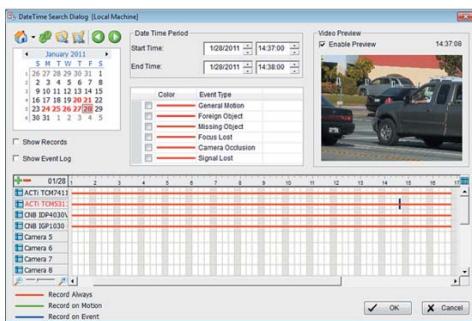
DateTime Search Dialog [Local Machine]

January 2011
S M T W T F S
26 27 28 29 30 31 1
2 3 4 5 6 7 8
9 10 11 12 13 14 15
16 17 18 19 20 21 22
23 24 25 26 27 28 29
30 31 1 2 3 4 5

Show Records
Show Event Log

Date Time Period
Start Time: 1/28/2011 14:37:00
End Time: 1/28/2011 14:38:00

| | Color | Event Type |
|---|---|---|
| | | General Motion |
| | | Foreign Object |
| | | Missing Object |
| | | Focus Lost |
| | | Camera Occlusion |
| | | Signal Lost |

Video Preview
Enable Preview 14:37:08

01/28 1 2 3 4 5 6 7 8 9 10 11 12 13 14 15 16 17

ACTi TCM7411
ACTi TCM531
CNB IDP4030
CNB IGP1030
Camera 5
Camera 6
Camera 7
Camera 8

Record Always
Record on Motion
Record on Event

OK
Cancel